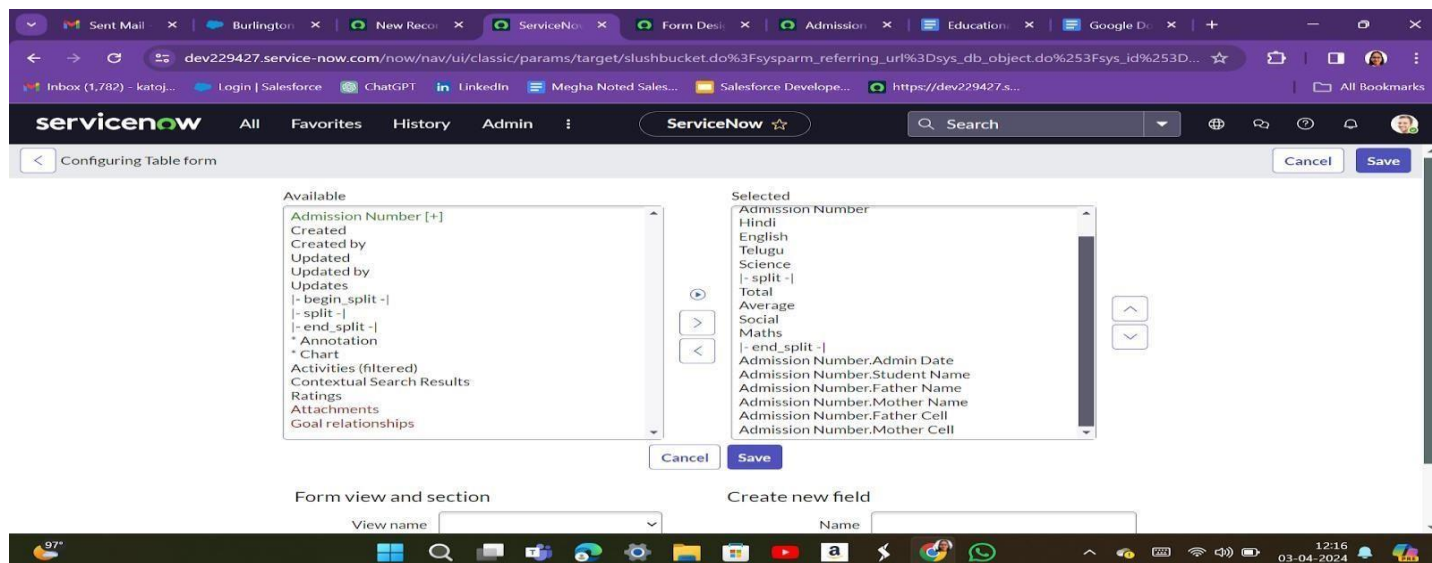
Sent Mail × | Burlington × | New Reco × | ServiceNo × | Form Desi × | Admission × | Education × | Google Do × | +

dev229427.service-now.com/now/nav/ui/classic/params/target/slushbucket.do%3Fsysparm_referring_url%3Dsys_db_object.do%253Fsys_id%253D...

Inbox (1,782) - katoj... Login | Salesforce ChatGPT LinkedIn Megha Noted Sales... Salesforce Develope... https://dev229427.s... All Bookmarks

servicenow All Favorites History Admin ServiceNow ☆ Search

Configuring Table form Cancel Save

Available
Admission Number [+]
Created
Created by
Updated
Updated by
Updates
|- begin_split -|
|- split -|
|- end_split -|
* Annotation
* Chart
Activities (filtered)
Contextual Search Results
Ratings
Attachments
Goal relationships

Selected
Admission Number
Hindi
English
Telugu
Science
|- split -|
Total
Average
Social
Maths
|- end_split -|
Admission Number.Admin Date
Admission Number.Student Name
Admission Number.Father Name
Admission Number.Mother Name
Admission Number.Father Cell
Admission Number.Mother Cell

Cancel Save

Form view and section
View name

Create new field
Name

97°

12:16
03-04-2024